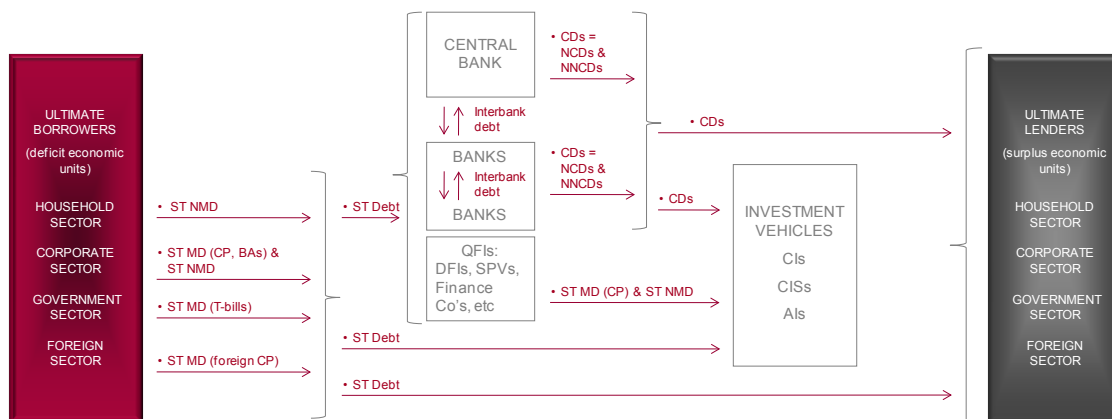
ULTIMATE BORROWERS
(deficit economic units)

HOUSEHOLD SECTOR

CORPORATE SECTOR

GOVERNMENT SECTOR

FOREIGN SECTOR

• ST NMD

• ST MD (CP, BAs) & ST NMD

• ST MD (T-bills)

• ST MD (foreign CP)

• ST Debt

CENTRAL BANK

Interbank debt

BANKS

Interbank debt

BANKS

QFIs: DFIs, SPVs, Finance Co's, etc

• CDs = NCDs & NNCDs

• CDs = NCDs & NNCDs

• CDs

• CDs

• ST MD (CP) & ST NMD

• ST Debt

• ST Debt

INVESTMENT VEHICLES

CIs

CISs

AIs

ULTIMATE LENDERS
(surplus economic units)

HOUSEHOLD SECTOR

CORPORATE SECTOR

GOVERNMENT SECTOR

FOREIGN SECTOR